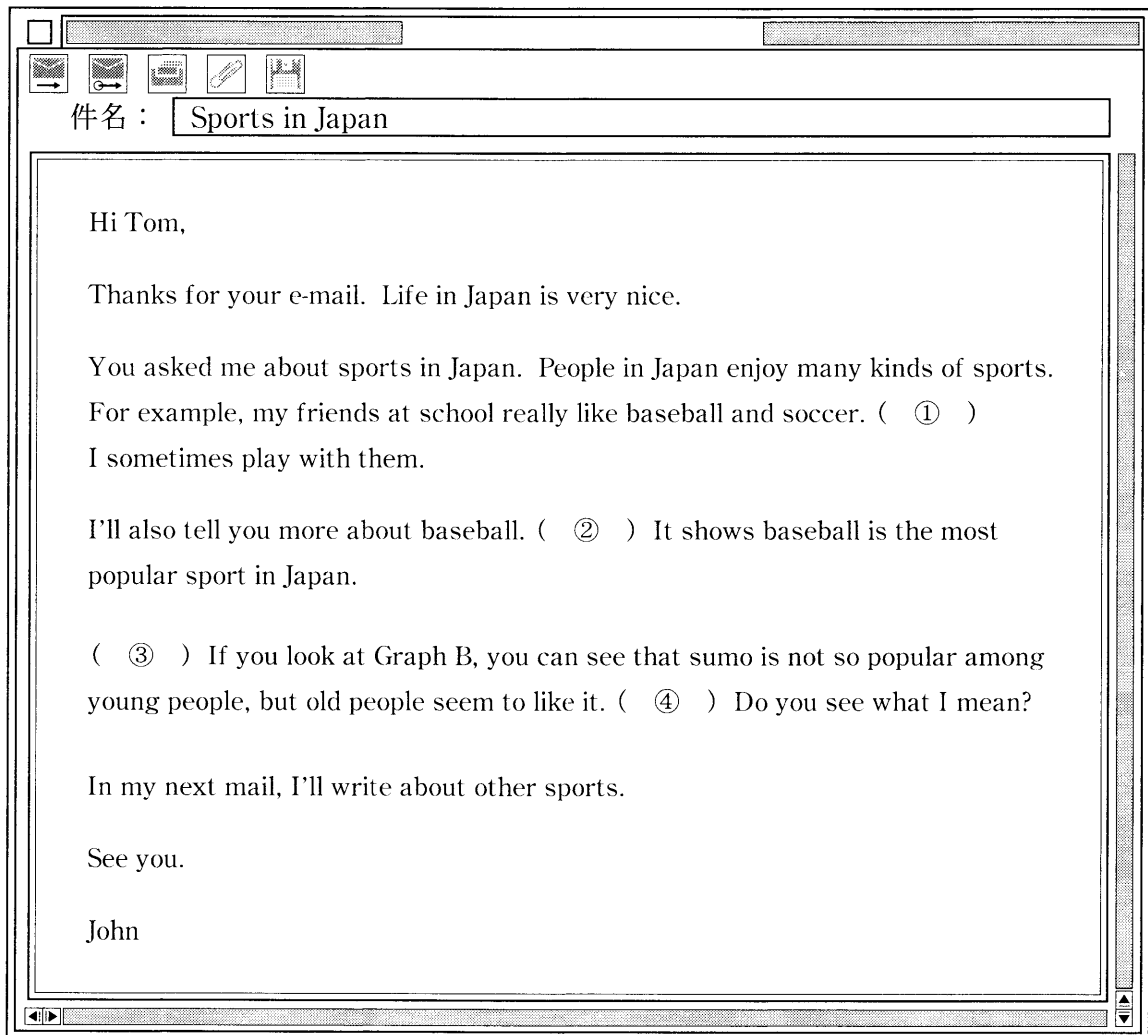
件名： Sports in Japan

Hi Tom,

Thanks for your e-mail. Life in Japan is very nice.

You asked me about sports in Japan. People in Japan enjoy many kinds of sports. For example, my friends at school really like baseball and soccer. ( ① ) I sometimes play with them.

I'll also tell you more about baseball. ( ② ) It shows baseball is the most popular sport in Japan.

( ③ ) If you look at Graph B, you can see that sumo is not so popular among young people, but old people seem to like it. ( ④ ) Do you see what I mean?

In my next mail, I'll write about other sports.

See you.

John